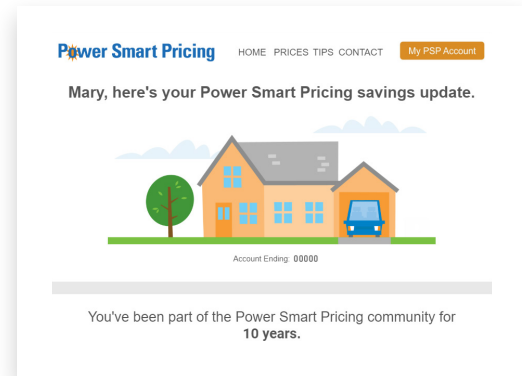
Power Smart Pricing

HOME PRICES TIPS CONTACT My PSP Account

Mary, here's your Power Smart Pricing savings update.

Account Ending: 00000

You've been part of the Power Smart Pricing community for 10 years.